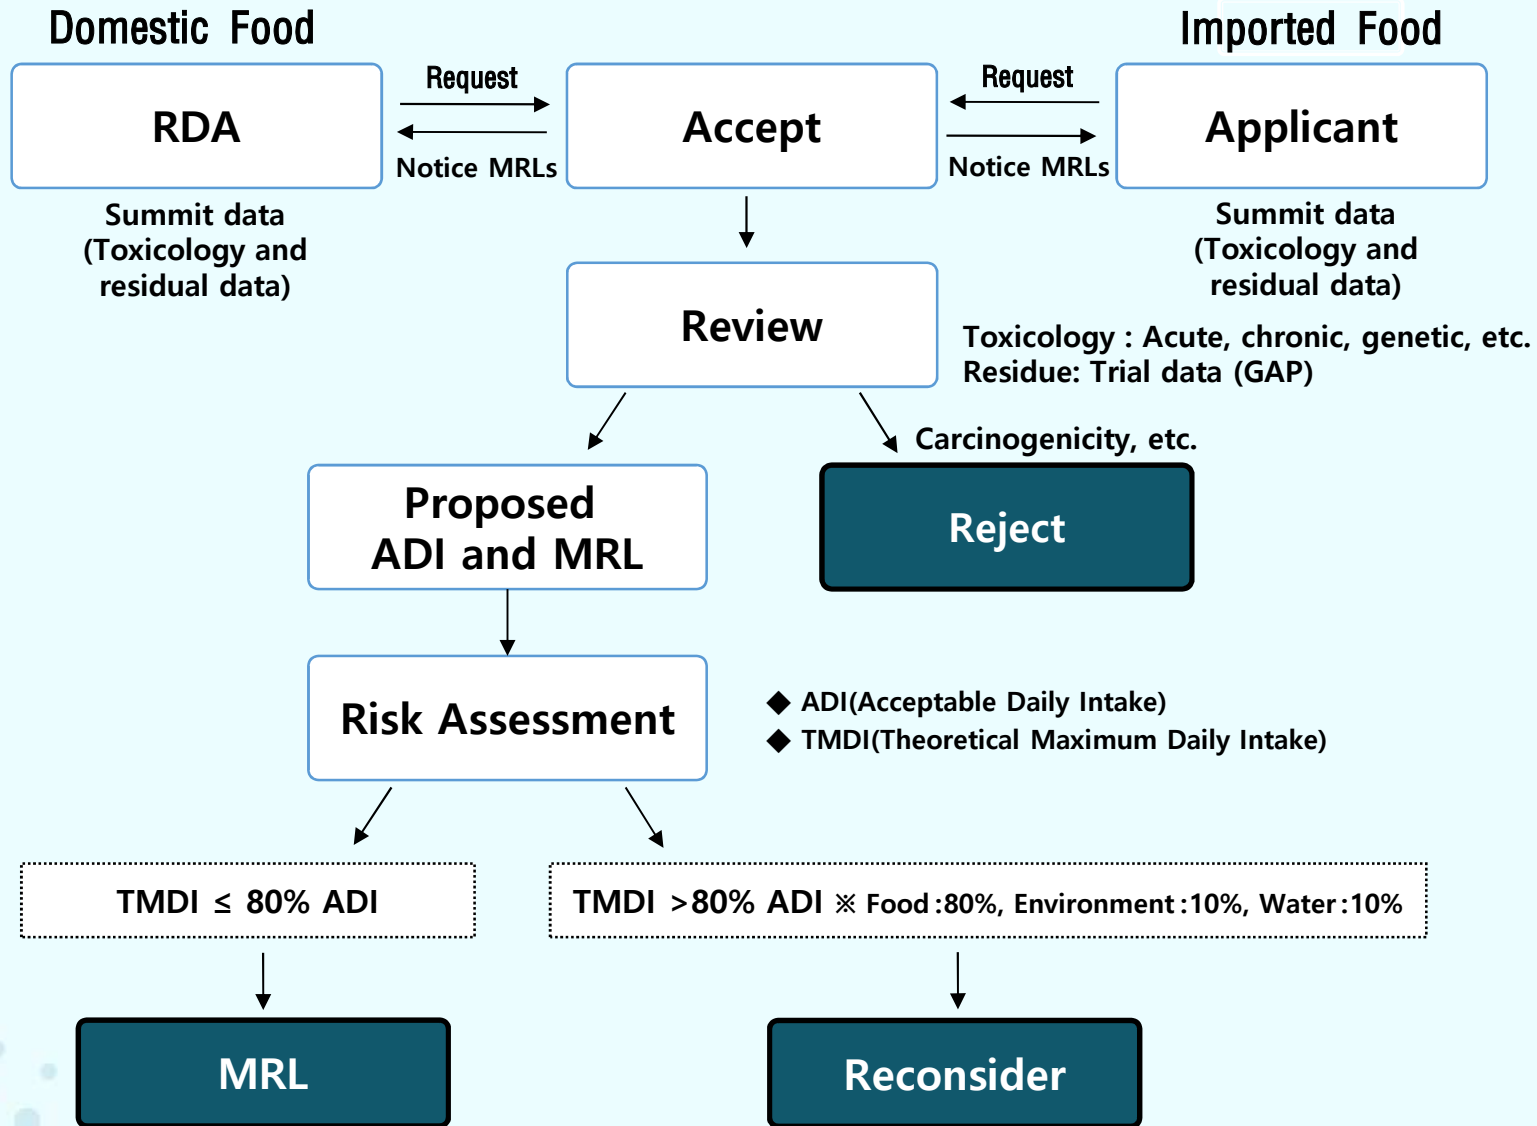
Domestic Food

Imported Food

RDA

Request

Notice MRLs

Accept

Request

Notice MRLs

Applicant

Summit data (Toxicology and residual data)

Summit data (Toxicology and residual data)

Review

Toxicology : Acute, chronic, genetic, etc.
Residue: Trial data (GAP)

Carcinogenicity, etc.

Proposed ADI and MRL

Reject

Risk Assessment

◆ ADI(Acceptable Daily Intake)
◆ TMDI(Theoretical Maximum Daily Intake)

TMDI ≤ 80% ADI

TMDI >80% ADI ※ Food :80%, Environment :10%, Water :10%

MRL

Reconsider